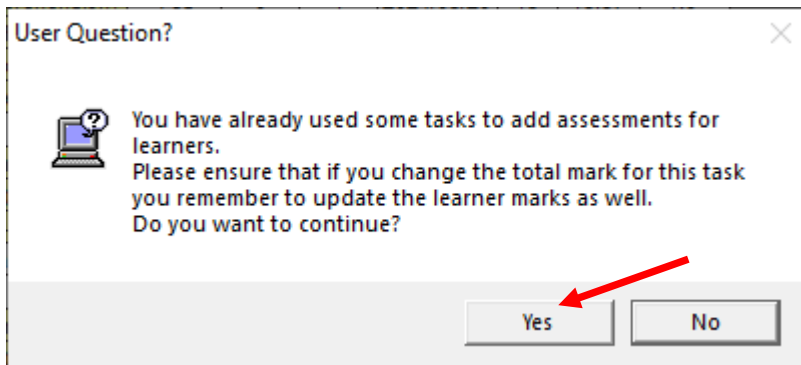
User Question?

You have already used some tasks to add assessments for learners.
Please ensure that if you change the total mark for this task you remember to update the learner marks as well.
Do you want to continue?

Yes

No